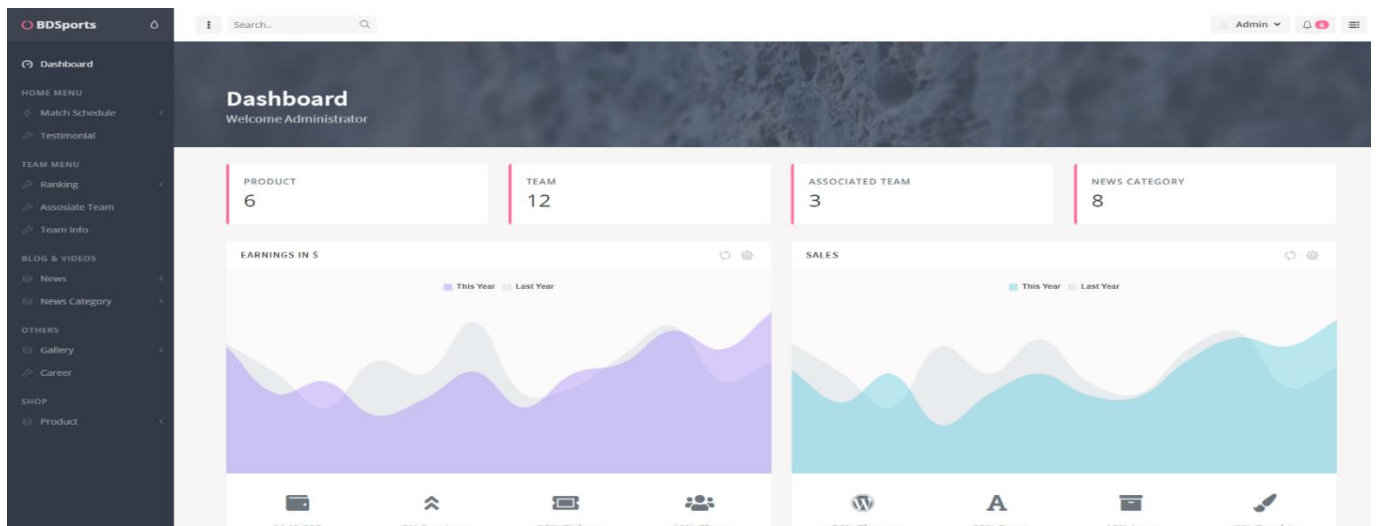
BDSports

Search..

Admin

Dashboard

HOME MENU

Match Schedule

Testimonial

TEAM MENU

Ranking

Assosiate Team

Team Info

BLOG & VIDEOS

News

News Category

OTHERS

Gallery

Career

SHOP

Product

Dashboard

Welcome Administrator

| PRODUCT | TEAM | ASSOCIATED TEAM | NEWS CATEGORY |
|---|---|---|---|
| 6 | 12 | 3 | 8 |

EARNINGS IN $

This Year Last Year

SALES

This Year Last Year